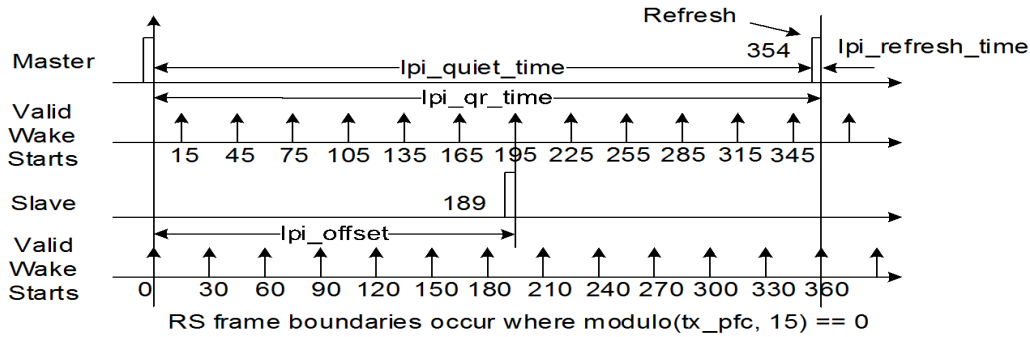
Refresh

Master

354

lpi_refresh_time

lpi_quiet_time

Valid Wake Starts

lpi_qr_time

15 45 75 105 135 165 195 225 255 285 315 345

Slave

189

lpi_offset

Valid Wake Starts

0 30 60 90 120 150 180 210 240 270 300 330 360

RS frame boundaries occur where modulo(tx_pfc, 15) == 0